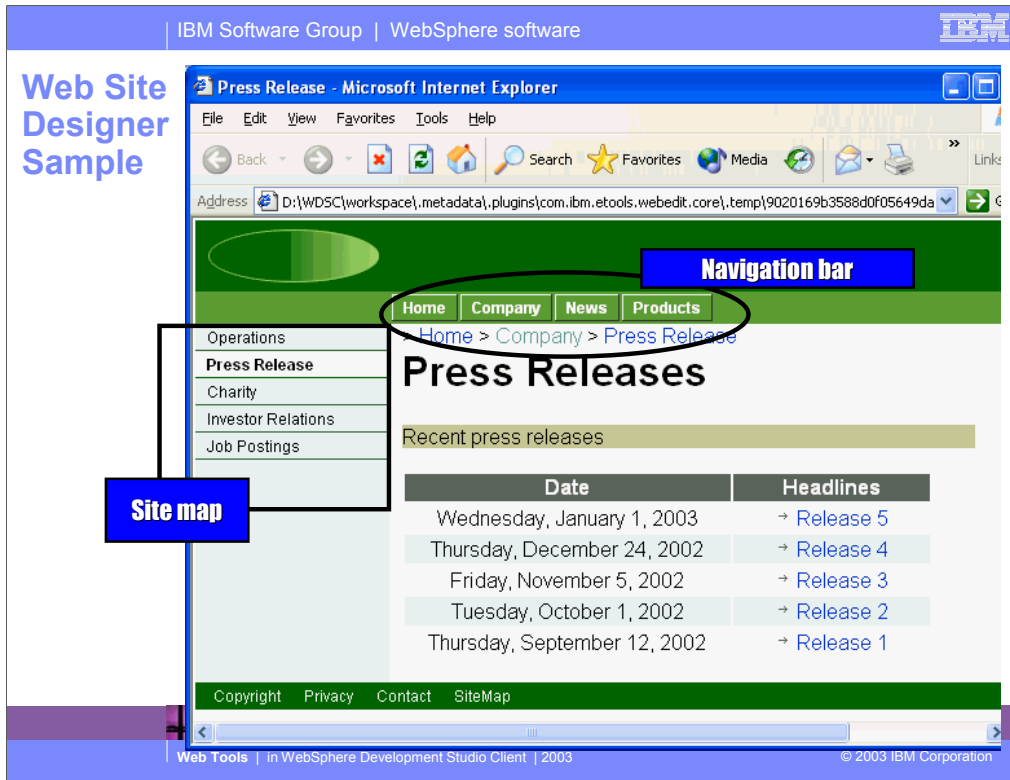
IBM Software Group | WebSphere software

IBM

Web Site Designer Sample

Press Release - Microsoft Internet Explorer

File Edit View Favorites Tools Help

Back Search Favorites Media

Links

Address D:\WDSC\workspace\.metadata\.plugins\com.ibm.etools.webedit.core\.temp\9020169b3588d0f05649da

Navigation bar

Home Company News Products

Operations
Press Release
Charity
Investor Relations
Job Postings

> Home > Company > Press Release

Press Releases

Recent press releases

Site map

| Date | Headlines |
|---|---|
| Wednesday, January 1, 2003 | Release 5 |
| Thursday, December 24, 2002 | Release 4 |
| Friday, November 5, 2002 | Release 3 |
| Tuesday, October 1, 2002 | Release 2 |
| Thursday, September 12, 2002 | Release 1 |

Copyright Privacy Contact SiteMap

Web Tools | in WebSphere Development Studio Client | 2003

© 2003 IBM Corporation